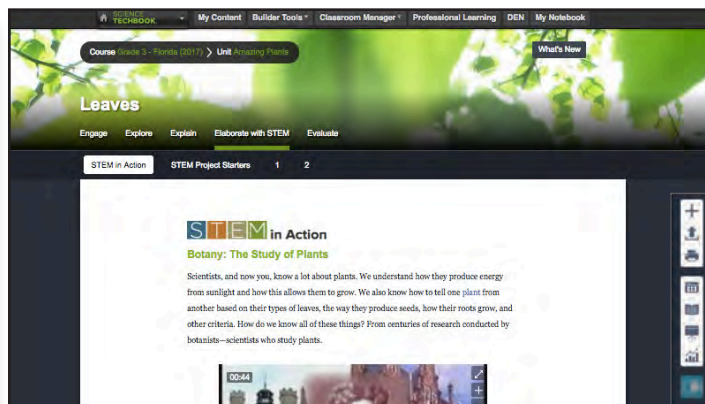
SCIENCE TECHBOOK. My Content Builder Tools Classroom Manager Professional Learning DEN My Notebook

Course Grade 3 - Florida (2017) > Unit Amazing Plants

What's New

Leaves

Engage Explore Explain Elaborate with STEM Evaluate

STEM in Action STEM Project Starters 1 2

STEM in Action

Botany: The Study of Plants

Scientists, and now you, know a lot about plants. We understand how they produce energy from sunlight and how this allows them to grow. We also know how to tell one plant from another based on their types of leaves, the way they produce seeds, how their roots grow, and other criteria. How do we know all of these things? From centuries of research conducted by botanists—scientists who study plants.

00:44